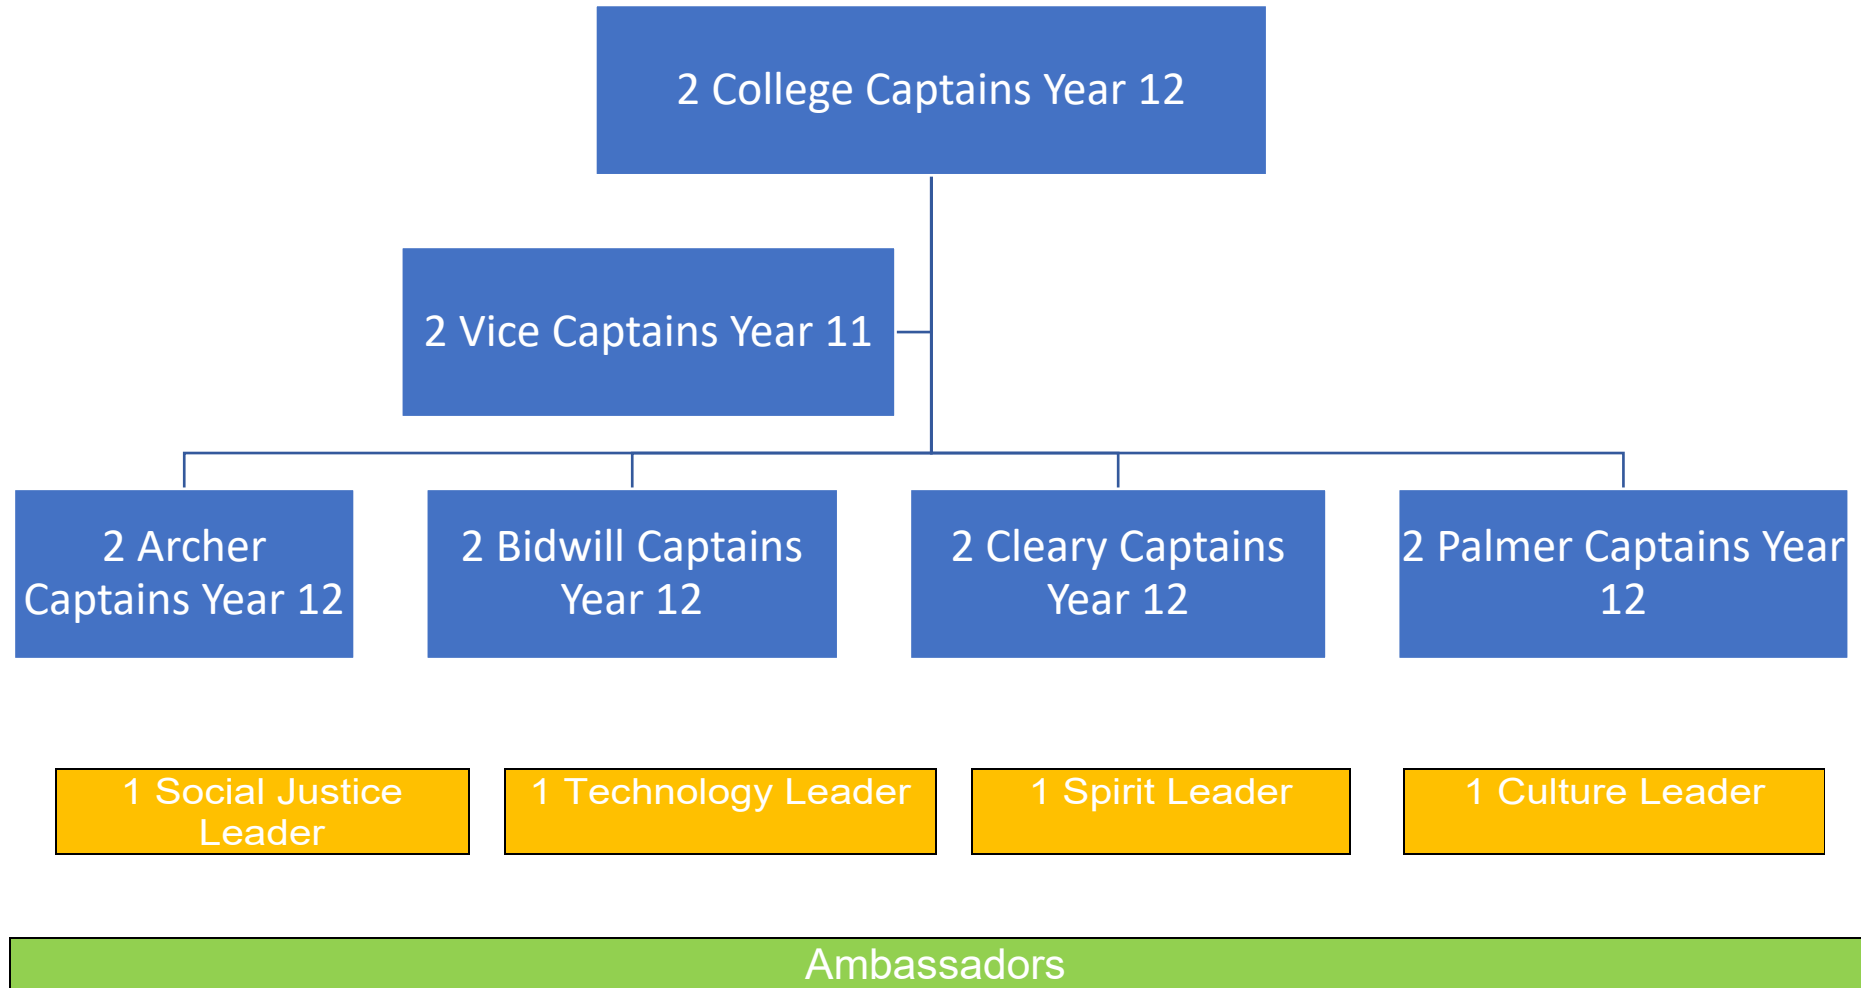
2 College Captains Year 12

2 Vice Captains Year 11

2 Archer Captains Year 12

2 Bidwill Captains Year 12

2 Cleary Captains Year 12

2 Palmer Captains Year 12

1 Social Justice Leader

1 Technology Leader

1 Spirit Leader

1 Culture Leader

Ambassadors